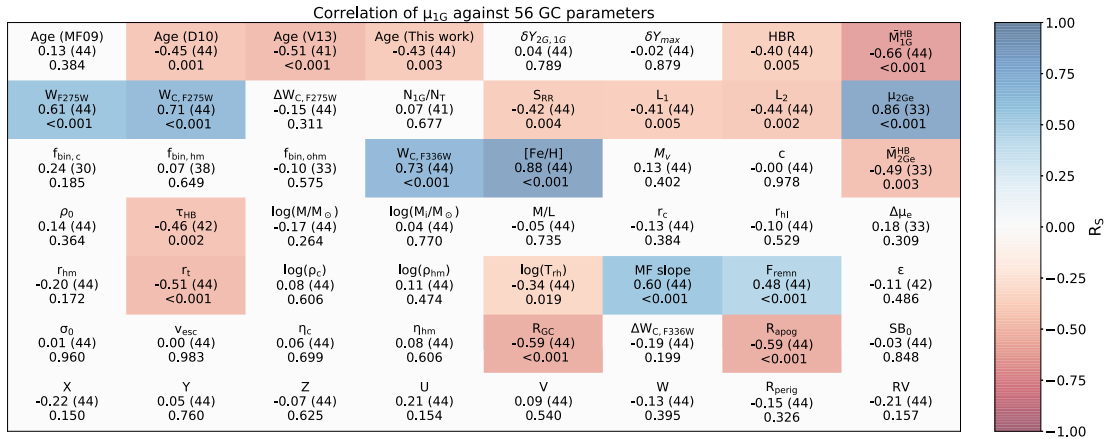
Correlation of $\mu_{1G}$ against 56 GC parameters

| | | | | | | | |
|---|---|---|---|---|---|---|---|
| Age (MF09) 0.13 (44) 0.384 | Age (D10) -0.45 (44) 0.001 | Age (V13) -0.51 (41) <0.001 | Age (This work) -0.43 (44) 0.003 | $\delta Y_{2G,\,1G}$ 0.04 (44) 0.789 | $\delta Y_{max}$ -0.02 (44) 0.879 | HBR -0.40 (44) 0.005 | $\bar{M}^{HB}_{1G}$ -0.66 (44) <0.001 |
| $W_{F275W}$ 0.61 (44) <0.001 | $W_{C,\,F275W}$ 0.71 (44) <0.001 | $\Delta W_{C,\,F275W}$ -0.15 (44) 0.311 | $N_{1G}/N_T$ 0.07 (41) 0.677 | $S_{RR}$ -0.42 (44) 0.004 | $L_1$ -0.41 (44) 0.005 | $L_2$ -0.44 (44) 0.002 | $\mu_{2Ge}$ 0.86 (33) <0.001 |
| $f_{bin,\,c}$ 0.24 (30) 0.185 | $f_{bin,\,hm}$ 0.07 (38) 0.649 | $f_{bin,\,ohm}$ -0.10 (33) 0.575 | $W_{C,\,F336W}$ 0.73 (44) <0.001 | [Fe/H] 0.88 (44) <0.001 | $M_v$ 0.13 (44) 0.402 | c -0.00 (44) 0.978 | $\bar{M}^{HB}_{2Ge}$ -0.49 (33) 0.003 |
| $\rho_0$ 0.14 (44) 0.364 | $\tau_{HB}$ -0.46 (42) 0.002 | $\log(M/M_\odot)$ -0.17 (44) 0.264 | $\log(M_i/M_\odot)$ 0.04 (44) 0.770 | M/L -0.05 (44) 0.735 | $r_c$ -0.13 (44) 0.384 | $r_{hl}$ -0.10 (44) 0.529 | $\Delta\mu_e$ 0.18 (33) 0.309 |
| $r_{hm}$ -0.20 (44) 0.172 | $r_t$ -0.51 (44) <0.001 | $\log(\rho_c)$ 0.08 (44) 0.606 | $\log(\rho_{hm})$ 0.11 (44) 0.474 | $\log(T_{rh})$ -0.34 (44) 0.019 | MF slope 0.60 (44) <0.001 | $F_{remn}$ 0.48 (44) <0.001 | ε -0.11 (42) 0.486 |
| $\sigma_0$ 0.01 (44) 0.960 | $v_{esc}$ 0.00 (44) 0.983 | $\eta_c$ 0.06 (44) 0.699 | $\eta_{hm}$ 0.08 (44) 0.606 | $R_{GC}$ -0.59 (44) <0.001 | $\Delta W_{C,\,F336W}$ -0.19 (44) 0.199 | $R_{apog}$ -0.59 (44) <0.001 | $SB_0$ -0.03 (44) 0.848 |
| X -0.22 (44) 0.150 | Y 0.05 (44) 0.760 | Z -0.07 (44) 0.625 | U 0.21 (44) 0.154 | V 0.09 (44) 0.540 | W -0.13 (44) 0.395 | $R_{perig}$ -0.15 (44) 0.326 | RV -0.21 (44) 0.157 |

$R_S$
1.00
0.75
0.50
0.25
0.00
−0.25
−0.50
−0.75
−1.00